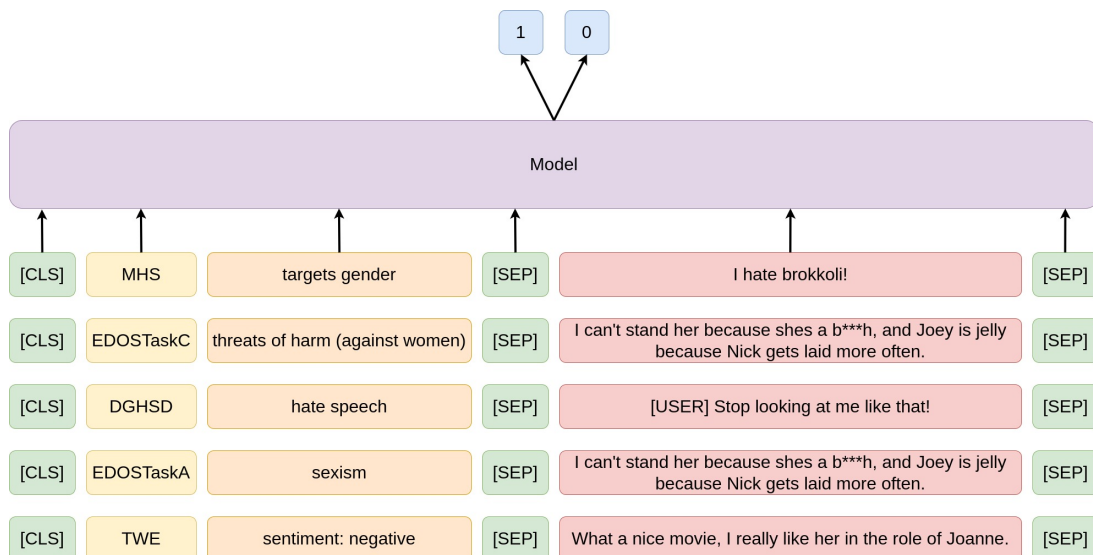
1 0

Model

[CLS] MHS targets gender [SEP] I hate brokkoli! [SEP]

[CLS] EDOSTaskC threats of harm (against women) [SEP] I can't stand her because shes a b***h, and Joey is jelly because Nick gets laid more often. [SEP]

[CLS] DGHSD hate speech [SEP] [USER] Stop looking at me like that! [SEP]

[CLS] EDOSTaskA sexism [SEP] I can't stand her because shes a b***h, and Joey is jelly because Nick gets laid more often. [SEP]

[CLS] TWE sentiment: negative [SEP] What a nice movie, I really like her in the role of Joanne. [SEP]